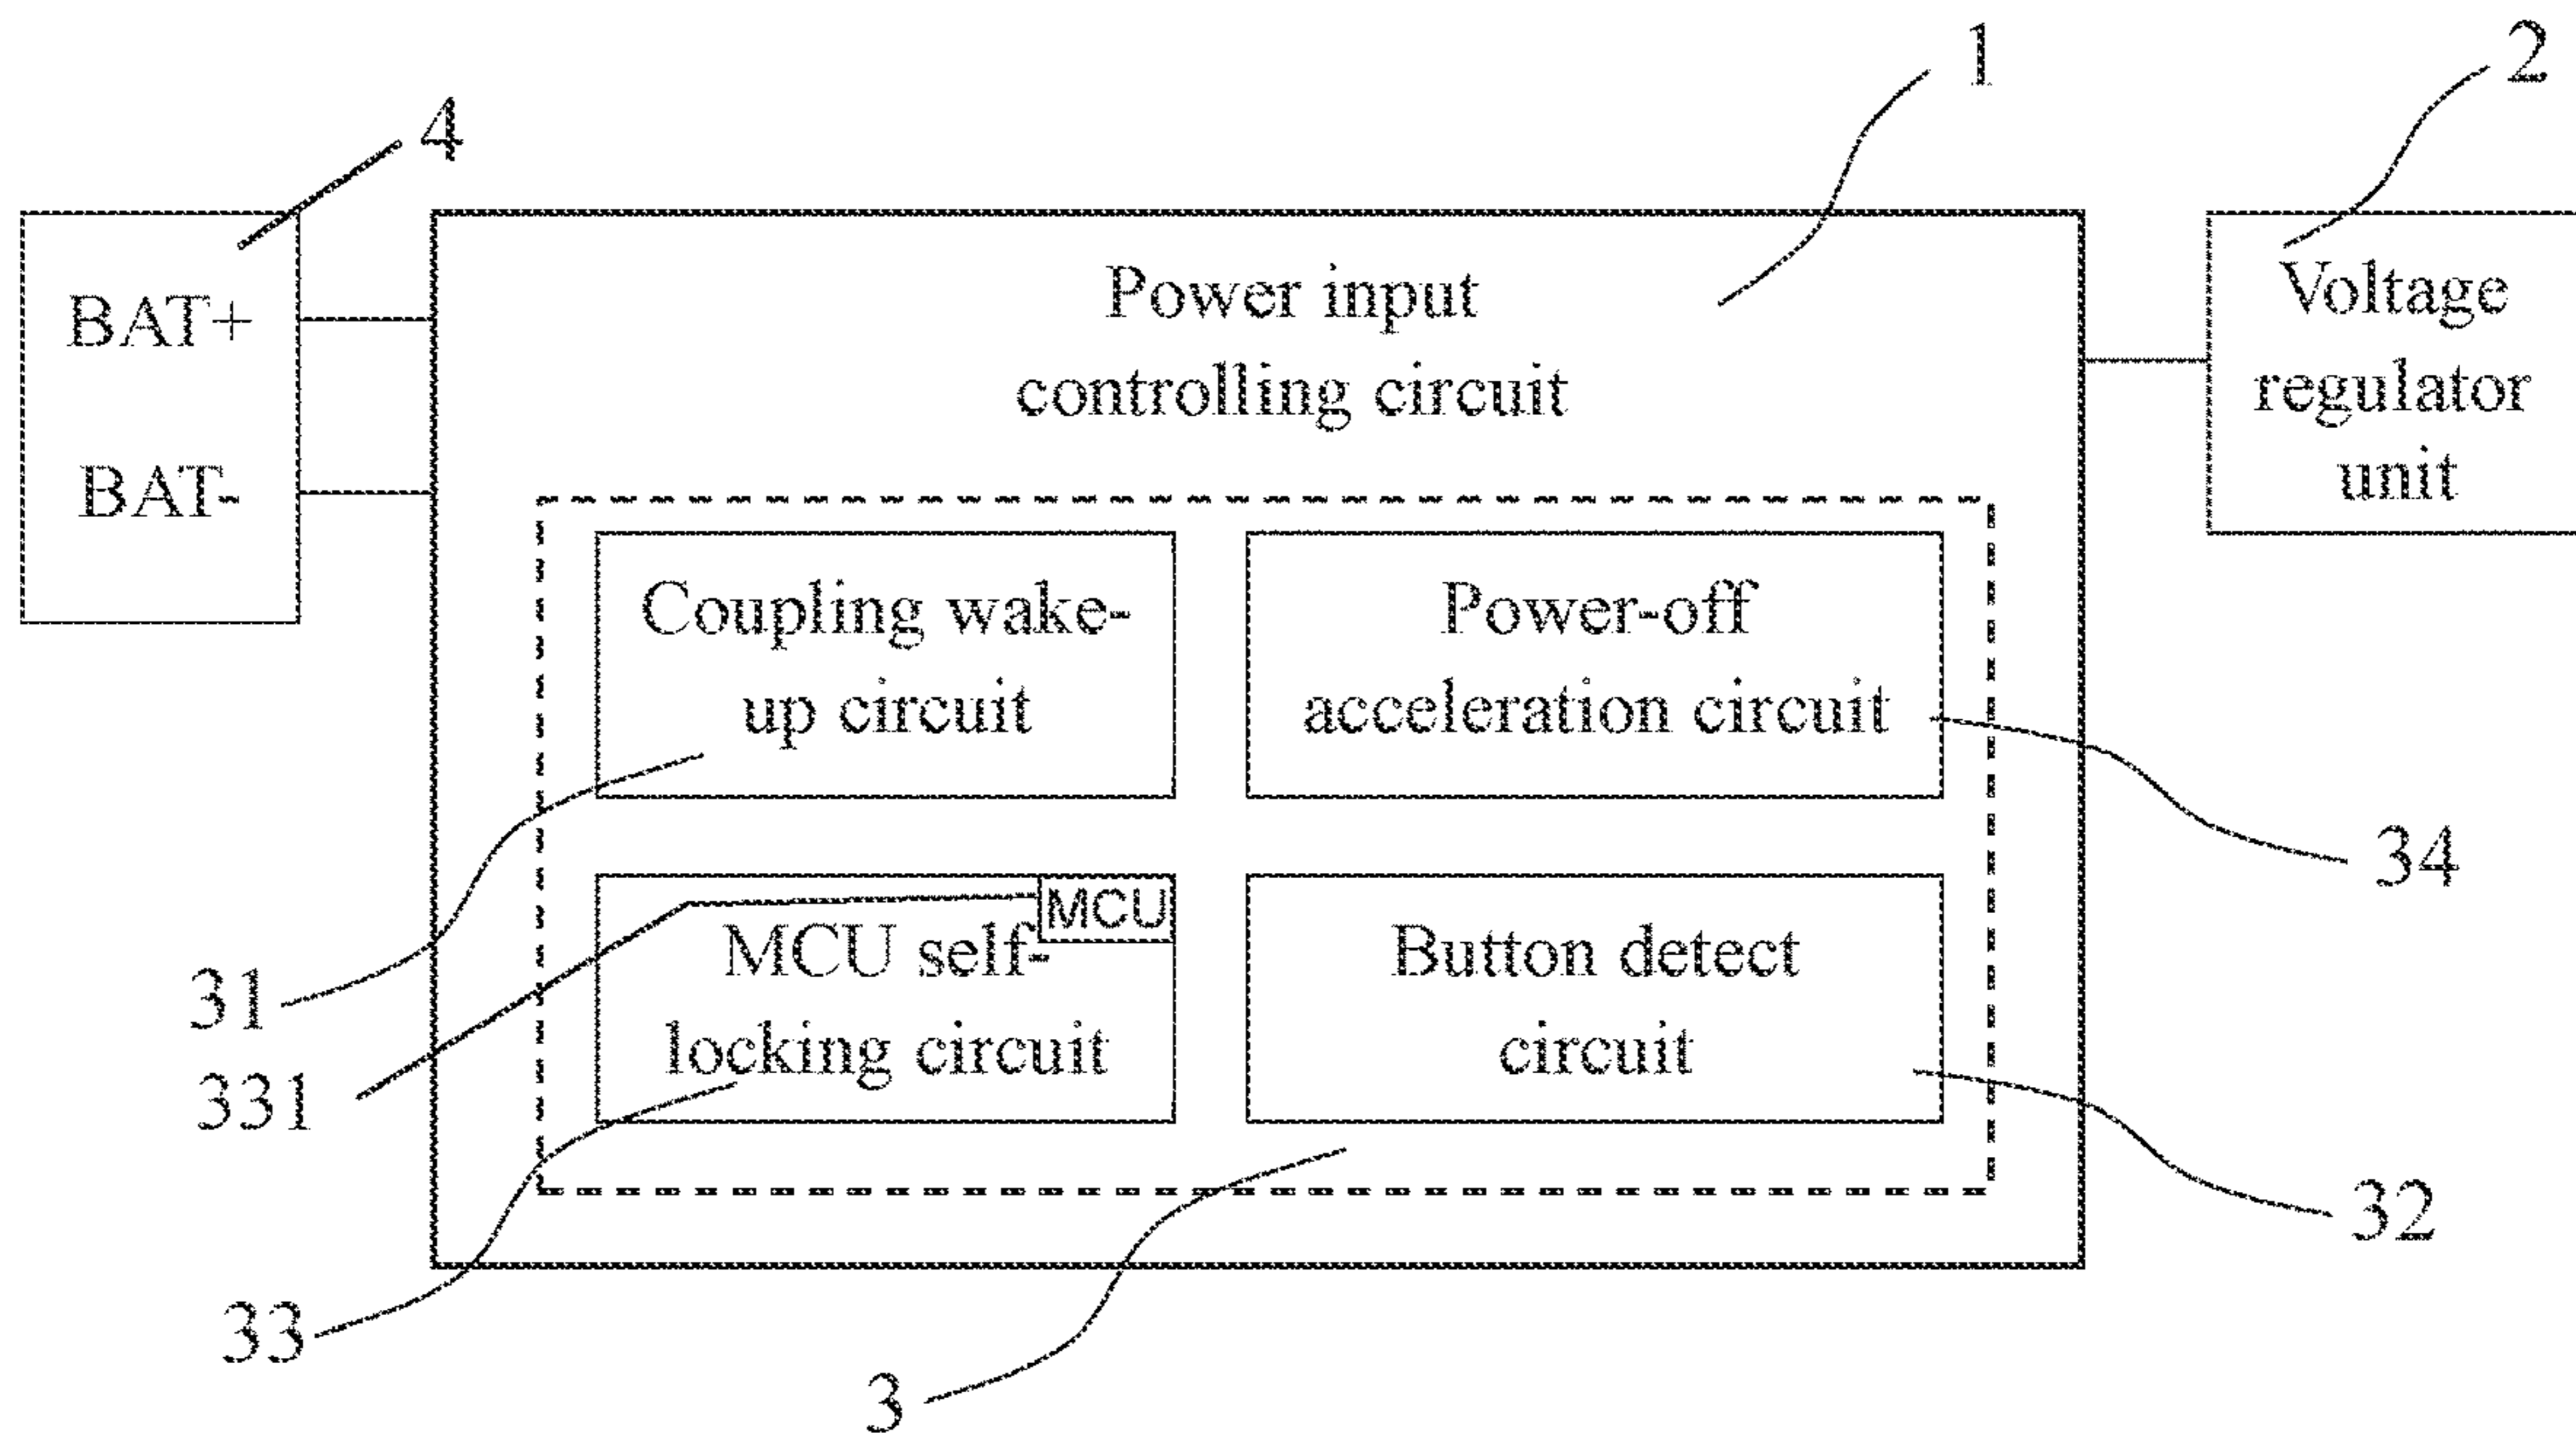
4

1

2

BAT+

BAT-

Power input controlling circuit

Voltage regulator unit

Coupling wake-up circuit

Power-off acceleration circuit

34

MCU

MCU self-locking circuit

Button detect circuit

31

331

32

33

3